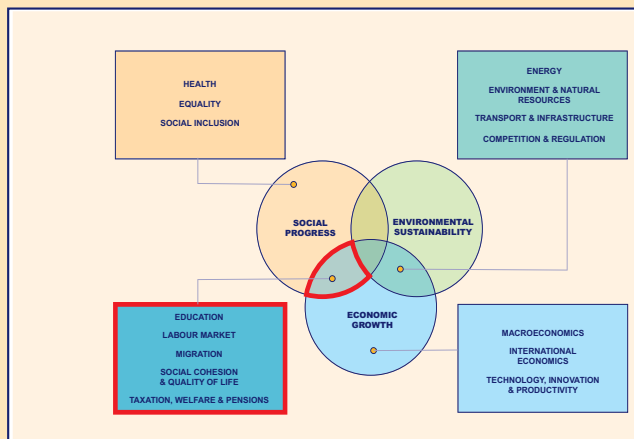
HEALTH

EQUALITY

SOCIAL INCLUSION

ENERGY

ENVIRONMENT & NATURAL RESOURCES

TRANSPORT & INFRASTRUCTURE

COMPETITION & REGULATION

SOCIAL PROGRESS

ENVIRONMENTAL SUSTAINABILITY

ECONOMIC GROWTH

EDUCATION

LABOUR MARKET

MIGRATION

SOCIAL COHESION & QUALITY OF LIFE

TAXATION, WELFARE & PENSIONS

MACROECONOMICS

INTERNATIONAL ECONOMICS

TECHNOLOGY, INNOVATION & PRODUCTIVITY